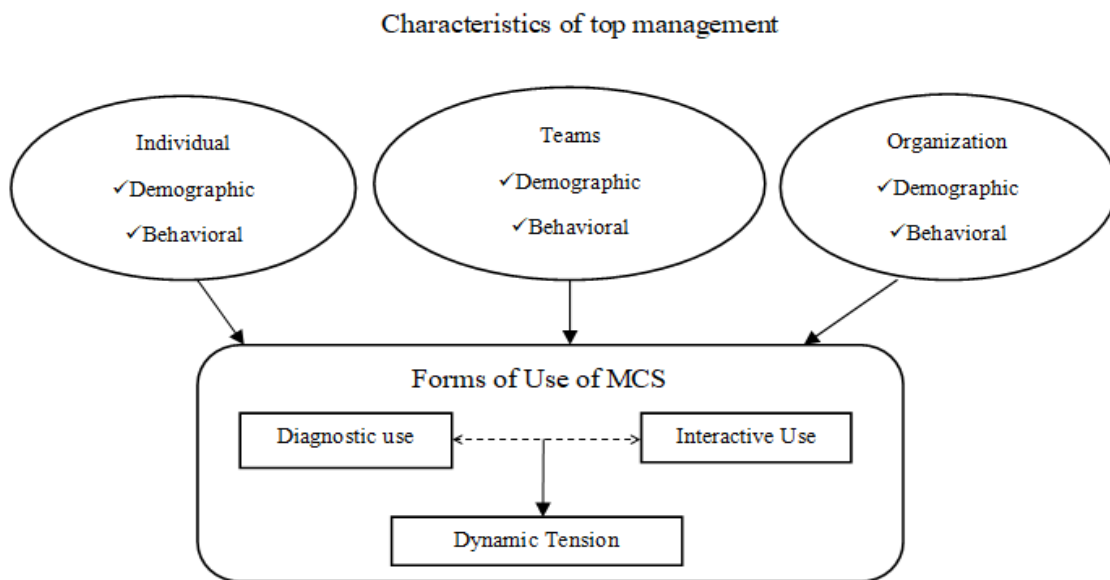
Characteristics of top management

Individual
✓Demographic
✓Behavioral

Teams
✓Demographic
✓Behavioral

Organization
✓Demographic
✓Behavioral

Forms of Use of MCS

Diagnostic use

Interactive Use

Dynamic Tension